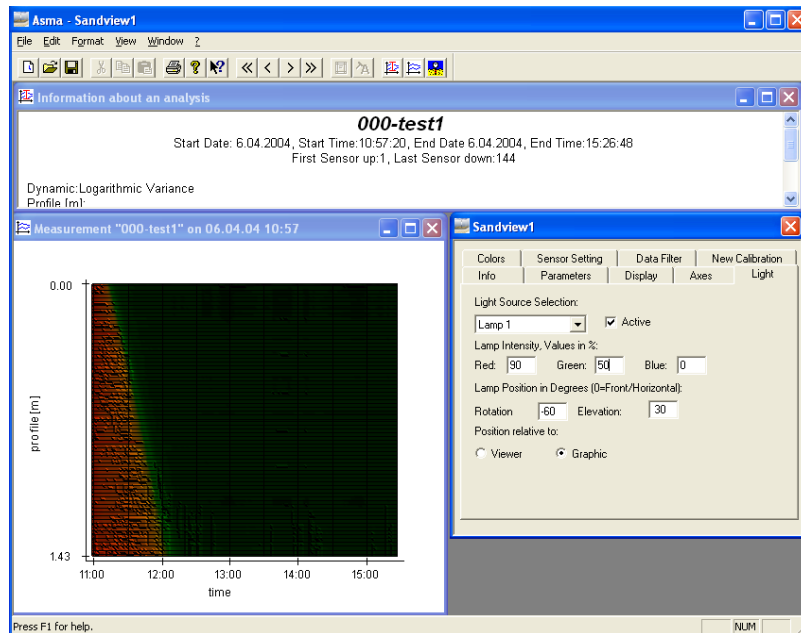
Asma - Sandview1

File Edit Format View Window ?

Information about an analysis

000-test1

Start Date: 6.04.2004, Start Time:10:57:20, End Date 6.04.2004, End Time:15:26:48
First Sensor up:1, Last Sensor down:144

Dynamic:Logarithmic Variance
Profile [m]:

Measurement "000-test1" on 06.04.04 10:57

0.00

profile [m]

1.43

11:00 12:00 13:00 14:00 15:00

time

Sandview1

Colors | Sensor Setting | Data Filter | New Calibration
Info | Parameters | Display | Axes | Light

Light Source Selection:

Lamp 1

Active

Lamp Intensity, Values in %:

Red: 90 Green: 50 Blue: 0

Lamp Position in Degrees (0=Front/Horizontal):

Rotation -60 Elevation: 30

Position relative to:

Viewer Graphic

Press F1 for help.

NUM